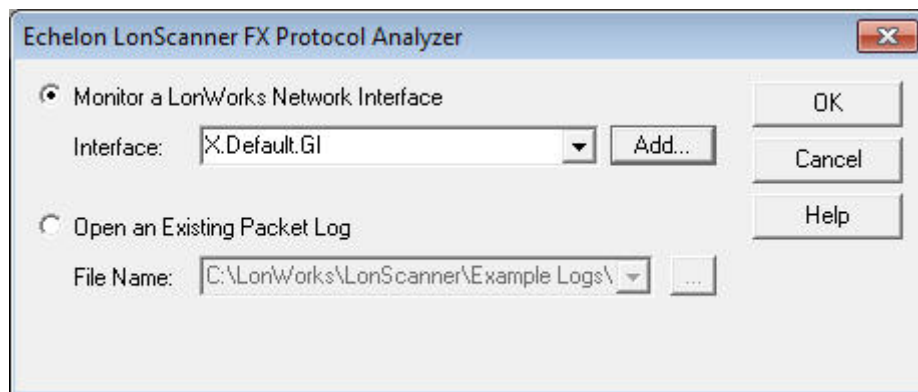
Echelon LonScanner FX Protocol Analyzer

Monitor a LonWorks Network Interface

Interface: X.Default.GI

Add...

OK

Cancel

Help

Open an Existing Packet Log

File Name: C:\LonWorks\LonScanner\Example Logs\

...